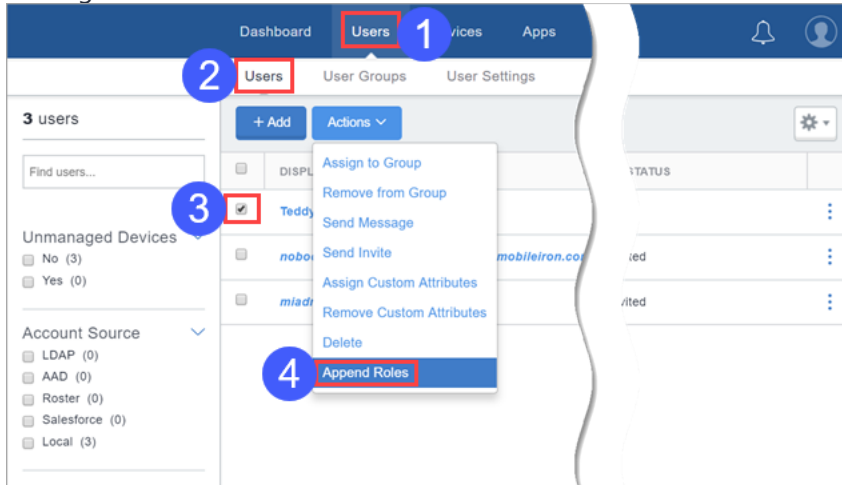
Dashboard Users 1 vices Apps

2 Users User Groups User Settings

3 users

+ Add Actions

Find users...

DISPL

STATUS

3

Teddy

Assign to Group
Remove from Group
Send Message
Send Invite
Assign Custom Attributes
Remove Custom Attributes
Delete
4 Append Roles

nobo

mobileiron.co

ted

miadr

vited

Unmanaged Devices
No (3)
Yes (0)

Account Source
LDAP (0)
AAD (0)
Roster (0)
Salesforce (0)
Local (3)